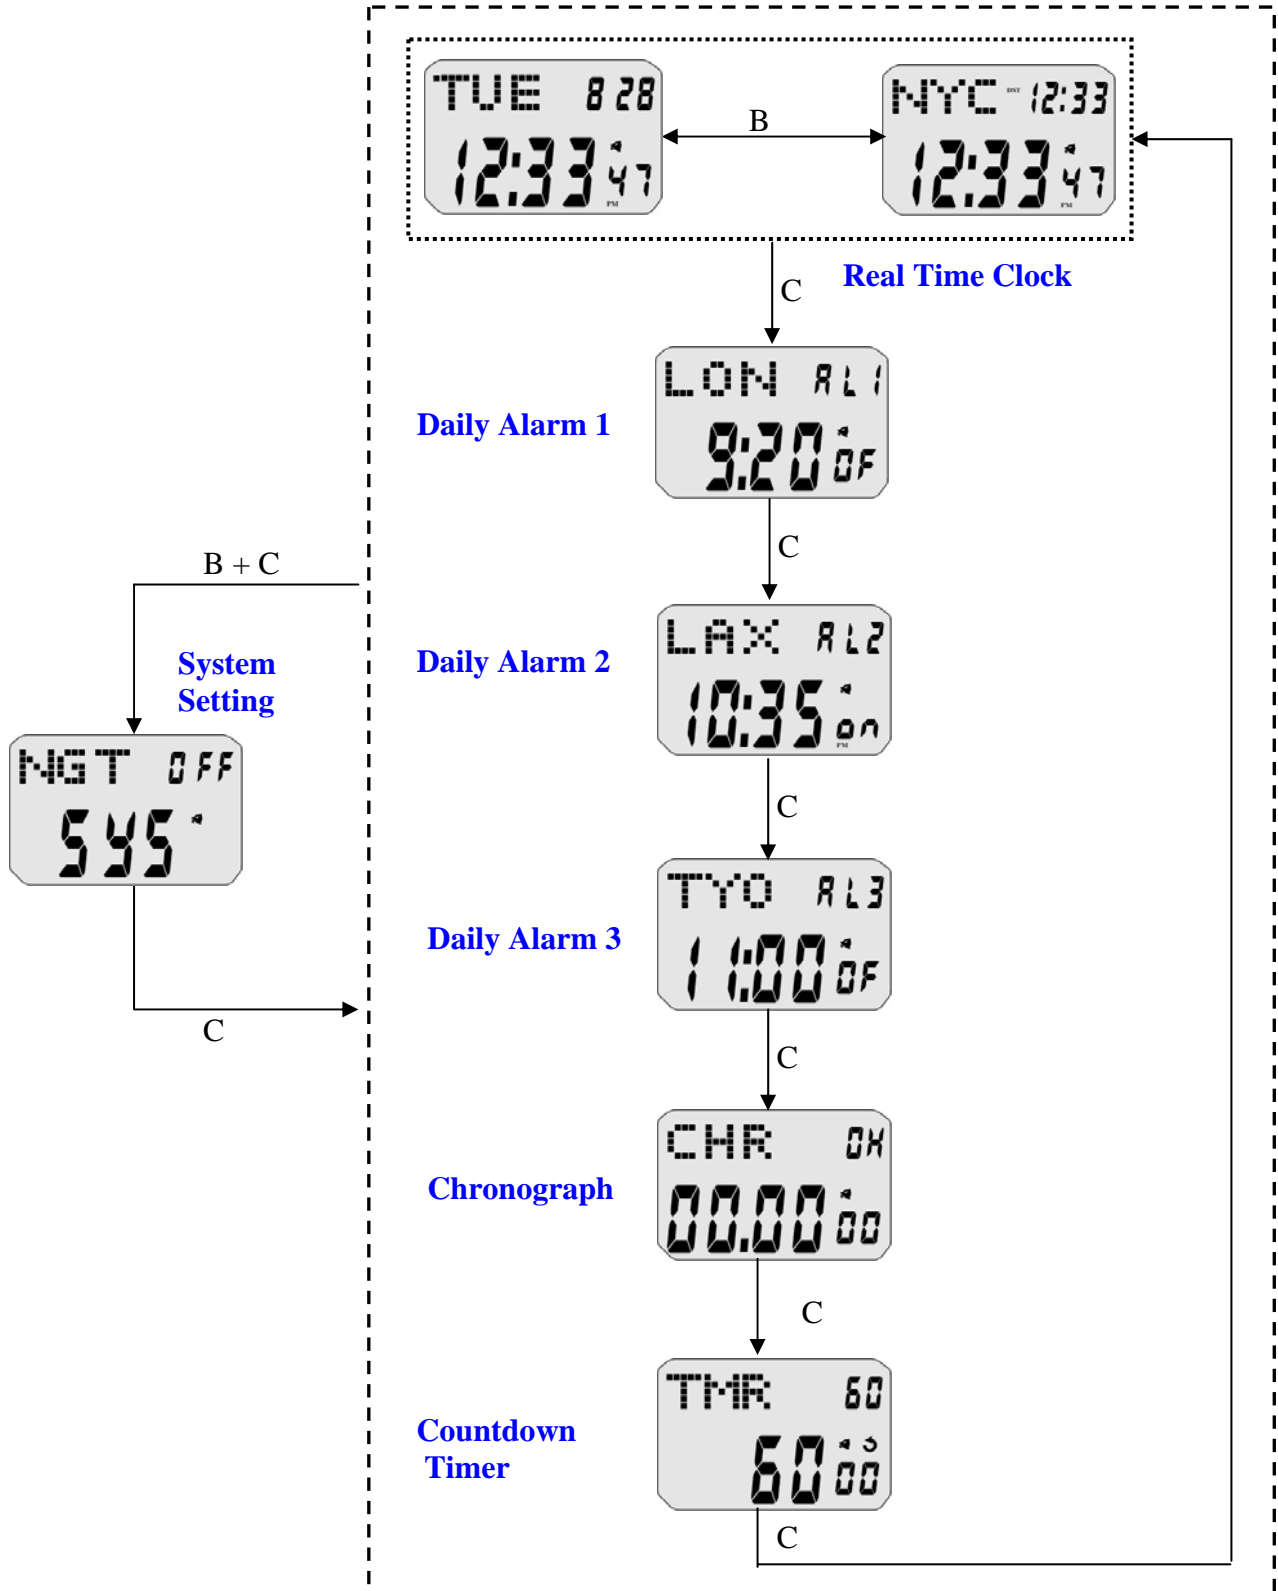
TUE 8 28
12:33 47
PM

B

NYC DST 12:33
12:33 47
PM

C

Real Time Clock

Daily Alarm 1

LON AL1
9:20 OF

C

B + C

System Setting

Daily Alarm 2

LAX AL2
10:35 on
PM

NGT OFF
SYS

C

Daily Alarm 3

TYO AL3
11:00 OF

C

C

Chronograph

CHR 0H
00.00 00

C

Countdown Timer

TMR 60
60 00

C